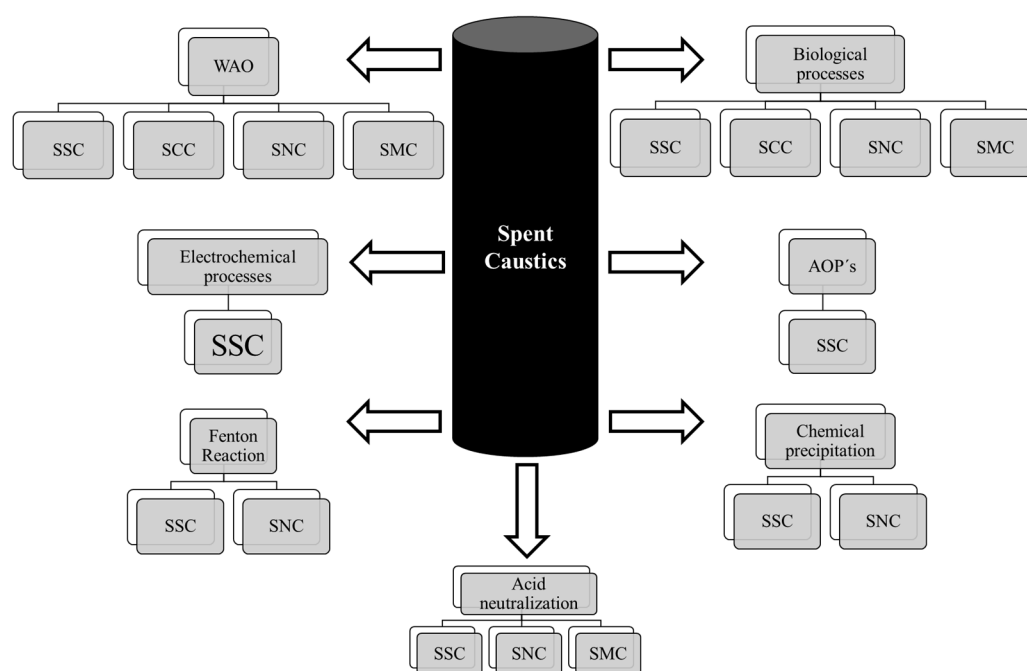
WAO

SSC

SCC

SNC

SMC

Spent Caustics

Biological processes

SSC

SCC

SNC

SMC

Electrochemical processes

SSC

AOP´s

SSC

Fenton Reaction

SSC

SNC

Chemical precipitation

SSC

SNC

Acid neutralization

SSC

SNC

SMC